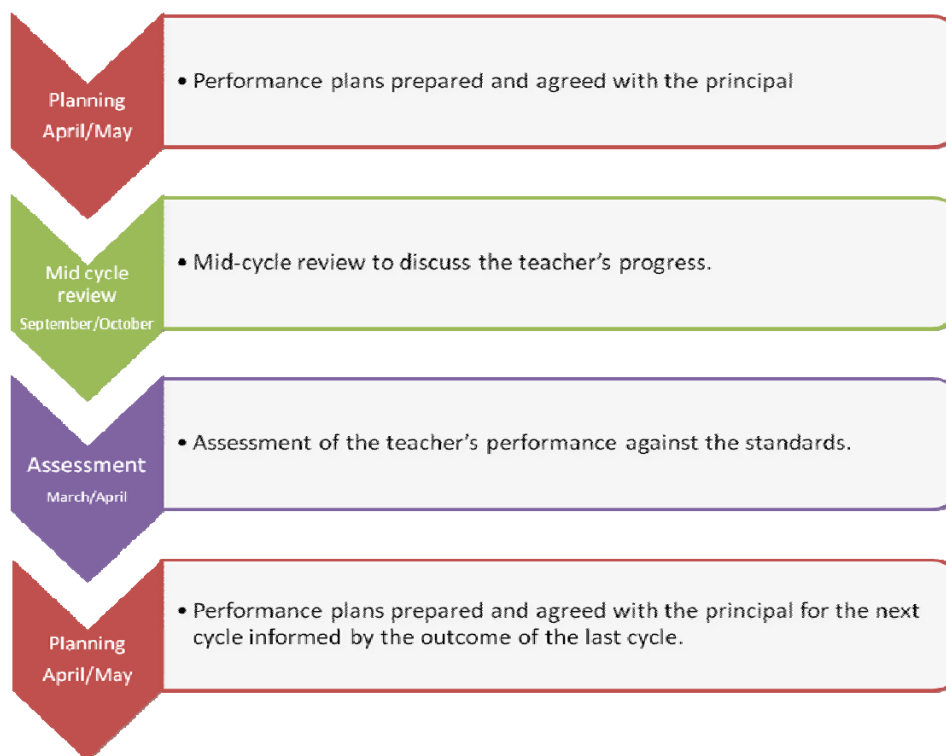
Planning
April/May

• Performance plans prepared and agreed with the principal

Mid cycle review
September/October

• Mid-cycle review to discuss the teacher's progress.

Assessment
March/April

• Assessment of the teacher's performance against the standards.

Planning
April/May

• Performance plans prepared and agreed with the principal for the next cycle informed by the outcome of the last cycle.